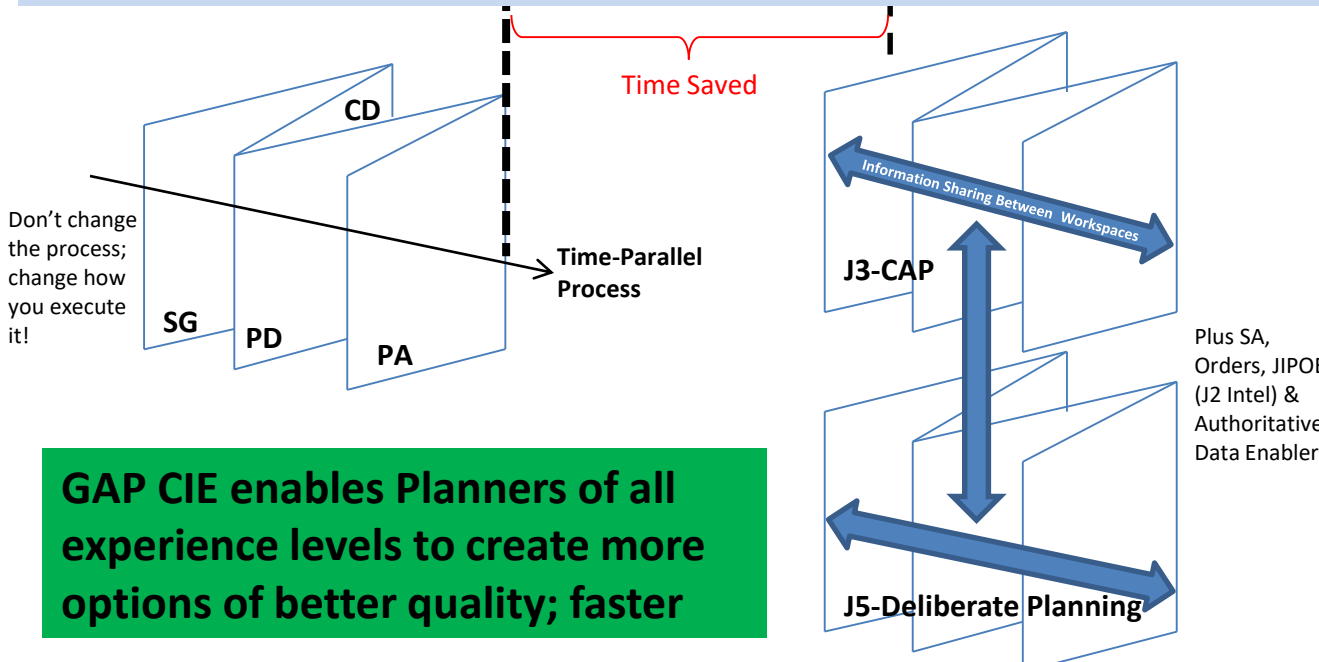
Time Saved

CD

Don't change the process; change how you execute it!

SG

PD

PA

Time-Parallel Process

Information Sharing Between Workspaces

J3-CAP

Plus SA, Orders, JIPOE (J2 Intel) & Authoritative Data Enablers

GAP CIE enables Planners of all experience levels to create more options of better quality; faster

J5-Deliberate Planning